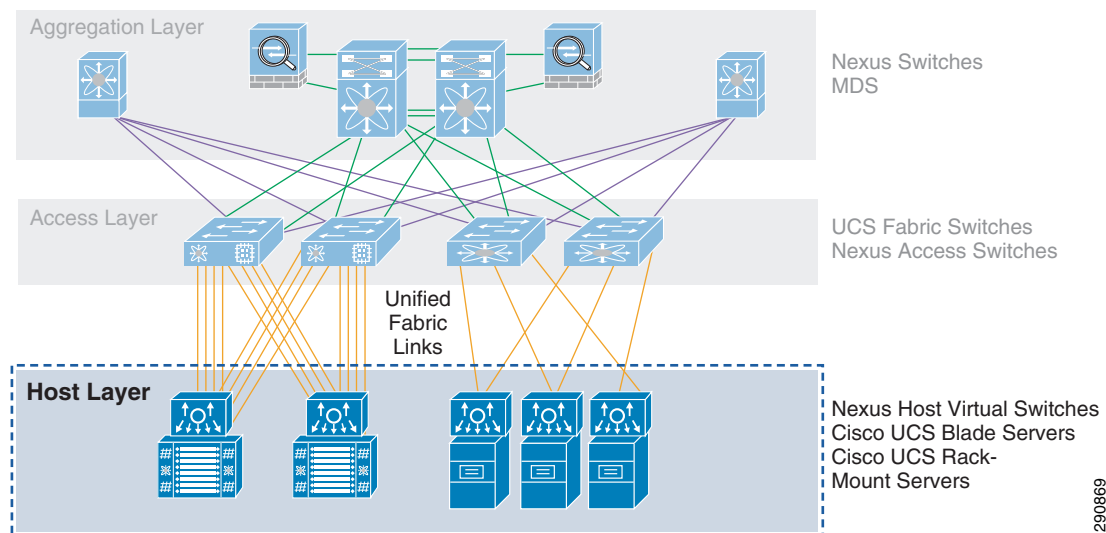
Aggregation Layer

Nexus Switches
MDS

Access Layer

UCS Fabric Switches
Nexus Access Switches

Unified Fabric Links

Host Layer

Nexus Host Virtual Switches
Cisco UCS Blade Servers
Cisco UCS Rack-Mount Servers

290869